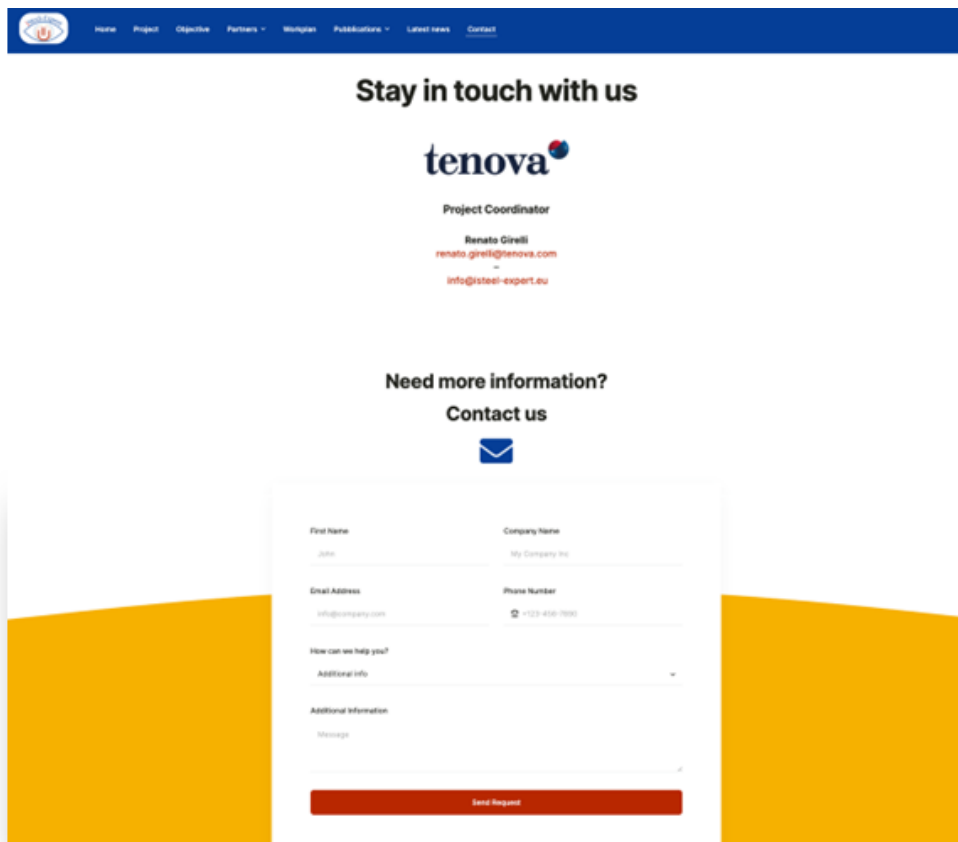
Home Project Objective Partners Workplan Pubblications Latest news Contact

Stay in touch with us

tenova

Project Coordinator

Renato Girelli
renato.girelli@tenova.com
–
info@isteel-expert.eu

Need more information?
Contact us

First Name
John

Company Name
My Company Inc

Email Address
info@company.com

Phone Number
+123-456-7890

How can we help you?
Additional info

Additional Information
Message

Send Request